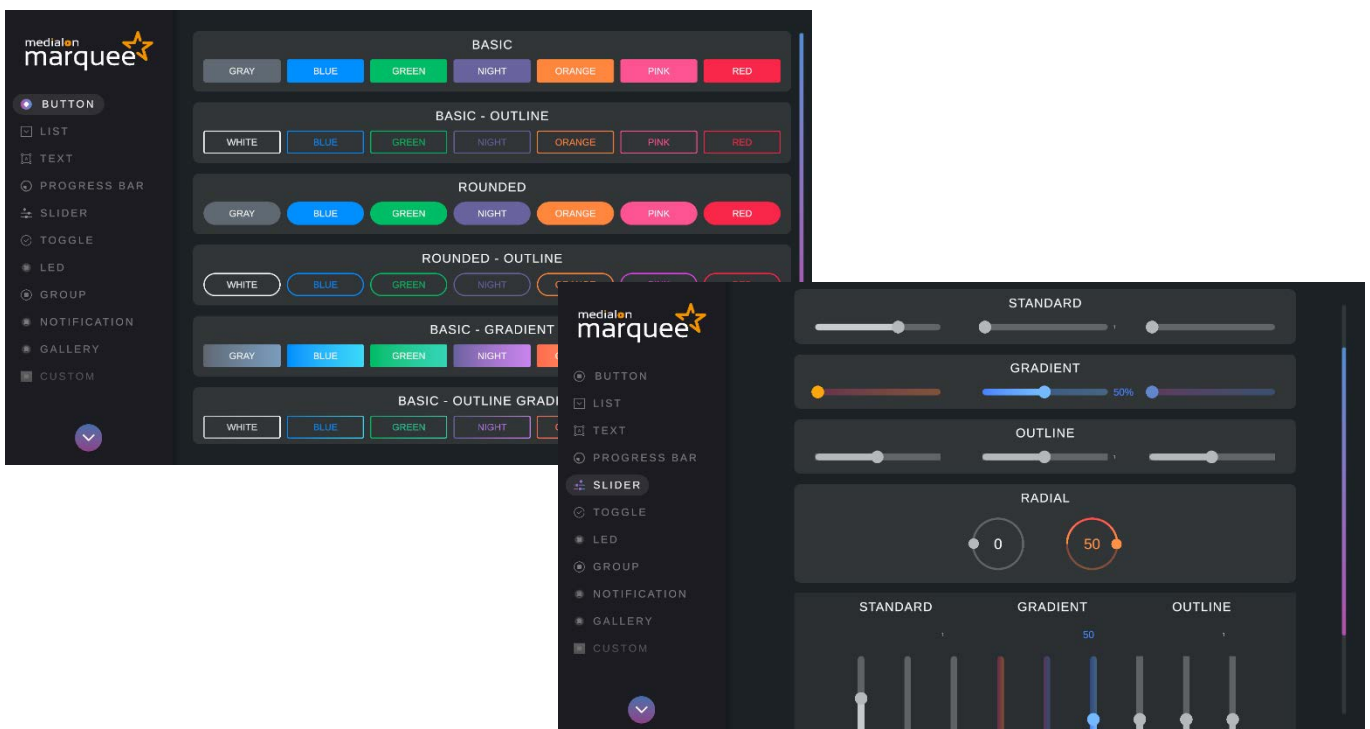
medialon marquee

BUTTON
LIST
TEXT
PROGRESS BAR
SLIDER
TOGGLE
LED
GROUP
NOTIFICATION
GALLERY
CUSTOM

BASIC

GRAY BLUE GREEN NIGHT ORANGE PINK RED

BASIC - OUTLINE

WHITE BLUE GREEN NIGHT ORANGE PINK RED

ROUNDED

GRAY BLUE GREEN NIGHT ORANGE PINK RED

ROUNDED - OUTLINE

WHITE BLUE GREEN NIGHT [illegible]

BASIC - GRADIENT

GRAY BLUE GREEN NIGHT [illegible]

BASIC - OUTLINE GRAD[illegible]

WHITE BLUE GREEN NIGHT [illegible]

medialon marquee

BUTTON
LIST
TEXT
PROGRESS BAR
SLIDER
TOGGLE
LED
GROUP
NOTIFICATION
GALLERY
CUSTOM

STANDARD

GRADIENT

50%

OUTLINE

RADIAL

0

50

STANDARD GRADIENT OUTLINE

50